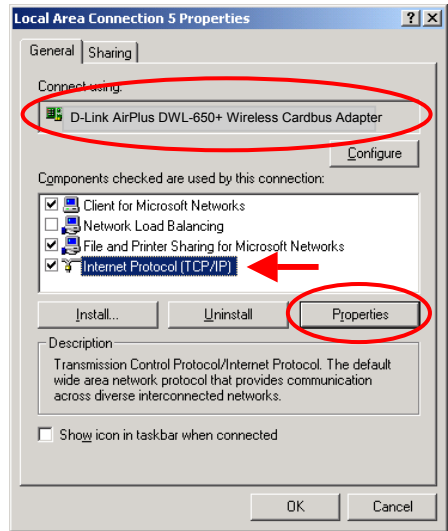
Local Area Connection 5 Properties

?

X

General

Sharing

Connect using:

D-Link AirPlus DWL-650+ Wireless Cardbus Adapter

Configure

Components checked are used by this connection:

Client for Microsoft Networks

Network Load Balancing

File and Printer Sharing for Microsoft Networks

Internet Protocol (TCP/IP)

Install...

Uninstall

Properties

Description

Transmission Control Protocol/Internet Protocol. The default wide area network protocol that provides communication across diverse interconnected networks.

Show icon in taskbar when connected

OK

Cancel